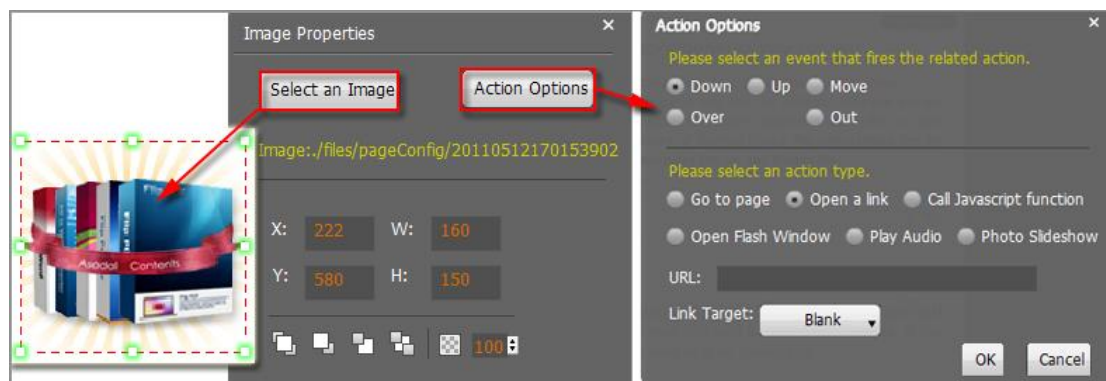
Image Properties

×

Select an Image

Action Options

Image:./files/pageConfig/20110512170153902

X: 222 W: 160

Y: 580 H: 150

100

Action Options

×

Please select an event that fires the related action.

Down Up Move

Over Out

Please select an action type.

Go to page Open a link Call Javascript function

Open Flash Window Play Audio Photo Slideshow

URL:

Link Target: Blank

OK Cancel